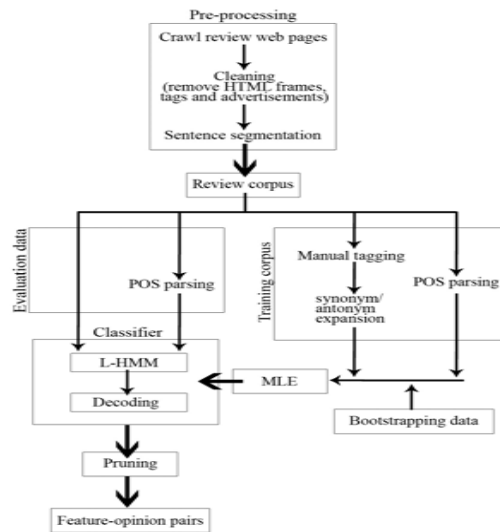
Pre-processing

Crawl review web pages

Cleaning (remove HTML frames, tags and advertisements)

Sentence segmentation

Review corpus

Evaluation data

POS parsing

Training corpus

Manual tagging

POS parsing

synonym/ antonym expansion

Classifier

L-HMM

Decoding

MLE

Bootstrapping data

Pruning

Feature-opinion pairs